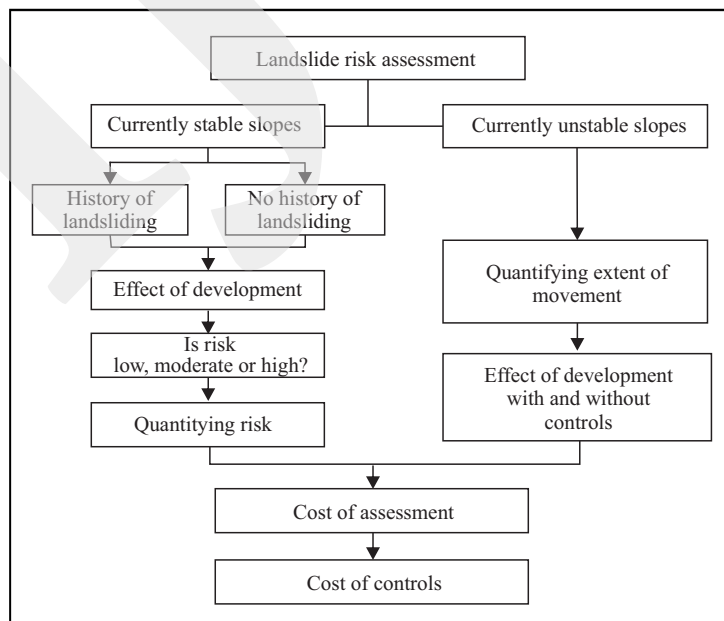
Landslide risk assessment

Currently stable slopes

Currently unstable slopes

History of landsliding

No history of landsliding

Effect of development

Is risk low, moderate or high?

Quantitying risk

Quantifying extent of movement

Effect of development with and without controls

Cost of assessment

Cost of controls